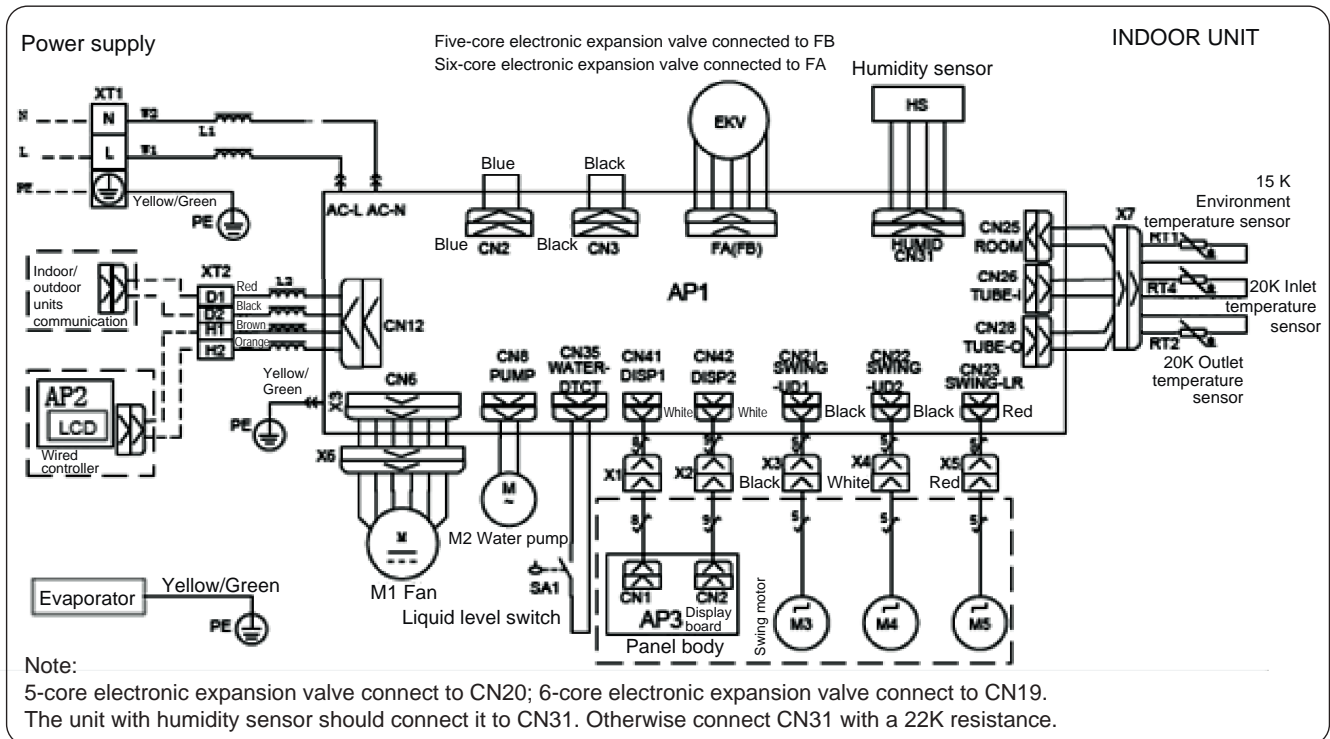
Power supply

Five-core electronic expansion valve connected to FB
Six-core electronic expansion valve connected to FA

INDOOR UNIT

Humidity sensor

XT1
N
L
N2
N1
L1
PE
Yellow/Green
PE
AC-L AC-N

Blue
Black
EKV
HS
Blue CN2
Black CN3
FA(FB)
HUMID CN31

15 K Environment temperature sensor
CN25 ROOM
X7
RT11
CN26 TUBE-I
RT4
20K Inlet temperature sensor
CN28 TUBE-O
RT2
20K Outlet temperature sensor

Indoor/ outdoor units communication
XT2
D1 Red
D2 Black
H1 Brown
H2 Orange
L2
CN12
AP1

AP2
LCD
Wired controller

Yellow/ Green
PE
CN6
X6

CN8 PUMP
CN35 WATER-DTCT
CN41 DISP1
CN42 DISP2
CN21 SWING -UD1
CN22 SWING -UD2
CN23 SWING-LR
White
White
Black
Black
Red

X1
X2
X3 Black
X4 White
X5 Red
8
9
5
5
6
8
9
5
5
5

M
M2 Water pump
M
M1 Fan
SA1
Liquid level switch

CN1
CN2
AP3 Display board
Panel body
Swing motor
M3
M4
M5

Evaporator
Yellow/Green
PE

Note:
5-core electronic expansion valve connect to CN20; 6-core electronic expansion valve connect to CN19.
The unit with humidity sensor should connect it to CN31. Otherwise connect CN31 with a 22K resistance.